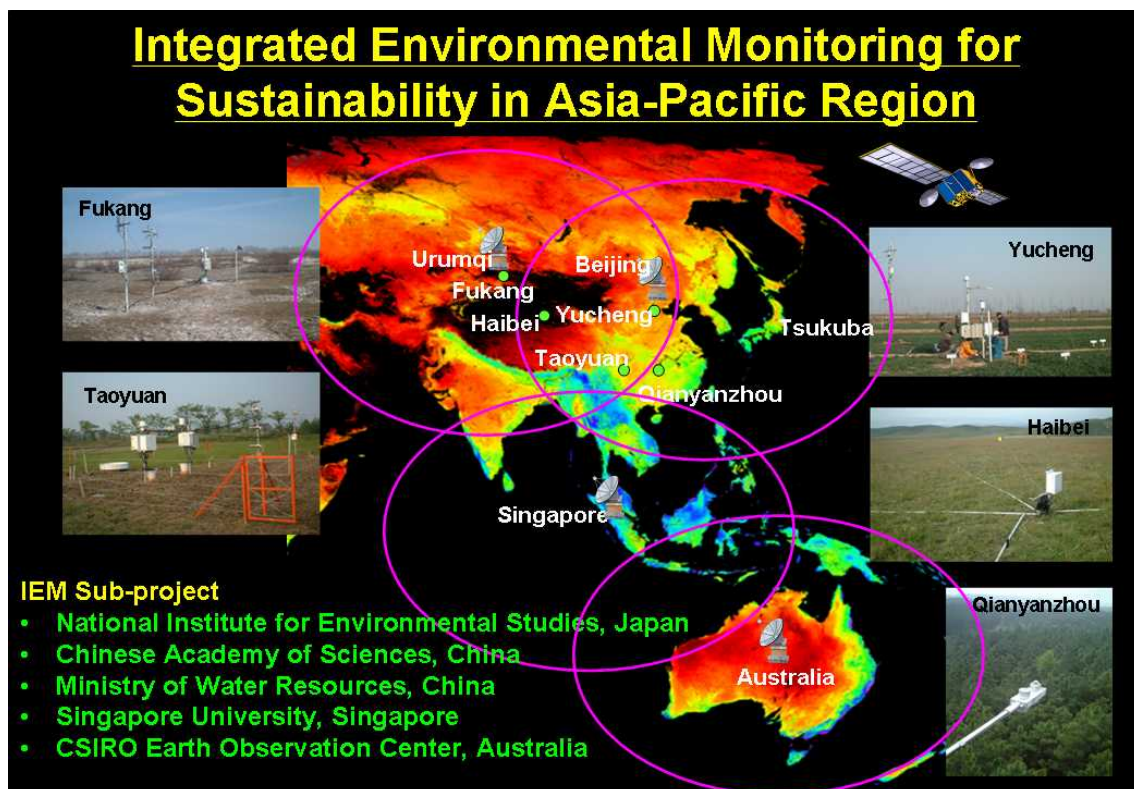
Integrated Environmental Monitoring for Sustainability in Asia-Pacific Region

Fukang

Taoyuan

Urumqi
Fukang
Haibei
Beijing
Yucheng
Tsukuba
Taoyuan
Qianyanzhou
Singapore
Australia

Yucheng

Haibei

Qianyanzhou

IEM Sub-project
• National Institute for Environmental Studies, Japan
• Chinese Academy of Sciences, China
• Ministry of Water Resources, China
• Singapore University, Singapore
• CSIRO Earth Observation Center, Australia